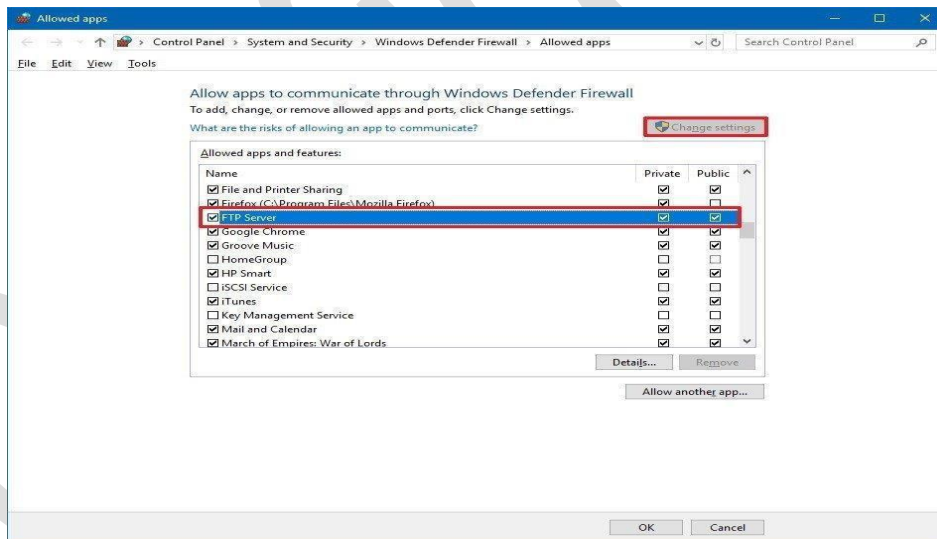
Allowed apps

Control Panel > System and Security > Windows Defender Firewall > Allowed apps

Search Control Panel

File Edit View Tools

Allow apps to communicate through Windows Defender Firewall

To add, change, or remove allowed apps and ports, click Change settings.

What are the risks of allowing an app to communicate?

Change settings

Allowed apps and features:

| Name | Private | Public |
|---|---|---|
| ☑ File and Printer Sharing | ☑ | ☑ |
| ☑ Firefox (C:\Program Files\Mozilla Firefox) | ☑ | ☐ |
| ☑ FTP Server | ☑ | ☑ |
| ☑ Google Chrome | ☑ | ☑ |
| ☑ Groove Music | ☑ | ☑ |
| ☐ HomeGroup | ☐ | ☐ |
| ☑ HP Smart | ☑ | ☑ |
| ☐ iSCSI Service | ☐ | ☐ |
| ☑ iTunes | ☑ | ☑ |
| ☐ Key Management Service | ☐ | ☐ |
| ☑ Mail and Calendar | ☑ | ☑ |
| ☑ March of Empires: War of Lords | ☑ | ☑ |

Details... Remove

Allow another app...

OK Cancel